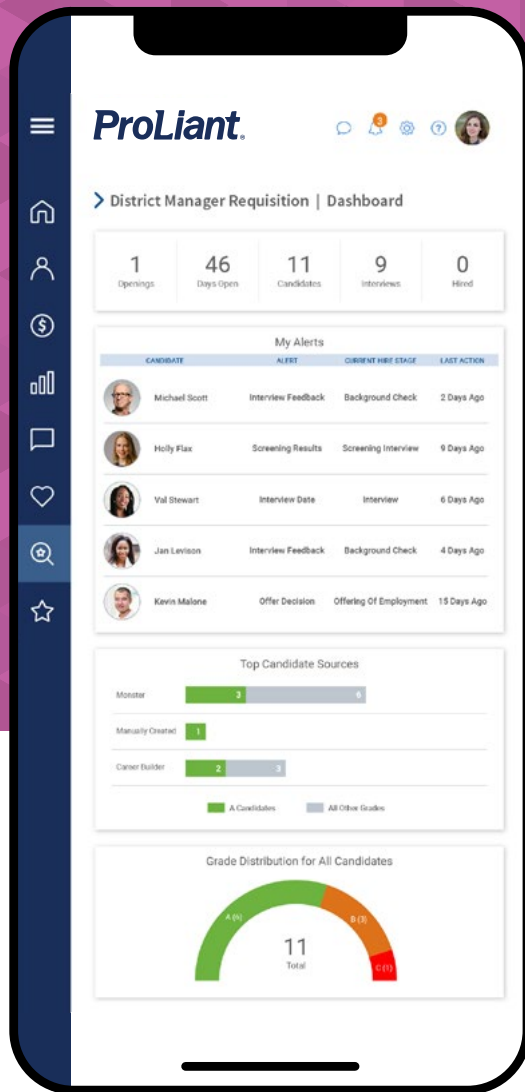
ProLiant

3

District Manager Requisition | Dashboard

1 Openings
46 Days Open
11 Candidates
9 Interviews
0 Hired

My Alerts

| CANDIDATE | ALERT | CURRENT HIRE STAGE | LAST ACTION |
|---|---|---|---|
| Michael Scott | Interview Feedback | Background Check | 2 Days Ago |
| Holly Flax | Screening Results | Screening Interview | 9 Days Ago |
| Val Stewart | Interview Date | Interview | 6 Days Ago |
| Jan Levison | Interview Feedback | Background Check | 4 Days Ago |
| Kevin Malone | Offer Decision | Offering Of Employment | 15 Days Ago |

Top Candidate Sources

Monster 3 6
Manually Created 1
Career Builder 2 3

A Candidates
All Other Grades

Grade Distribution for All Candidates

A (6)
B (3)
C (1)
11
Total